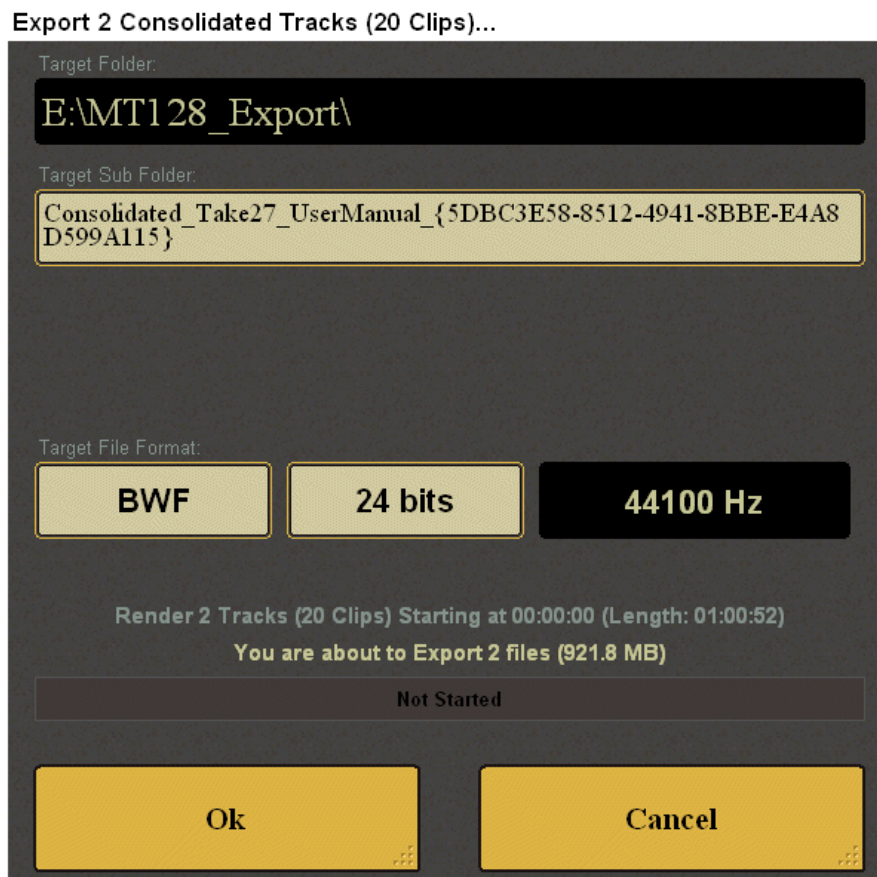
Export 2 Consolidated Tracks (20 Clips)...

Target Folder:

E:\MT128_Export\

Target Sub Folder:

Consolidated_Take27_UserManual_{5DBC3E58-8512-4941-8BBE-E4A8D599A115}

Target File Format:

BWF

24 bits

44100 Hz

Render 2 Tracks (20 Clips) Starting at 00:00:00 (Length: 01:00:52)

You are about to Export 2 files (921.8 MB)

Not Started

Ok

Cancel